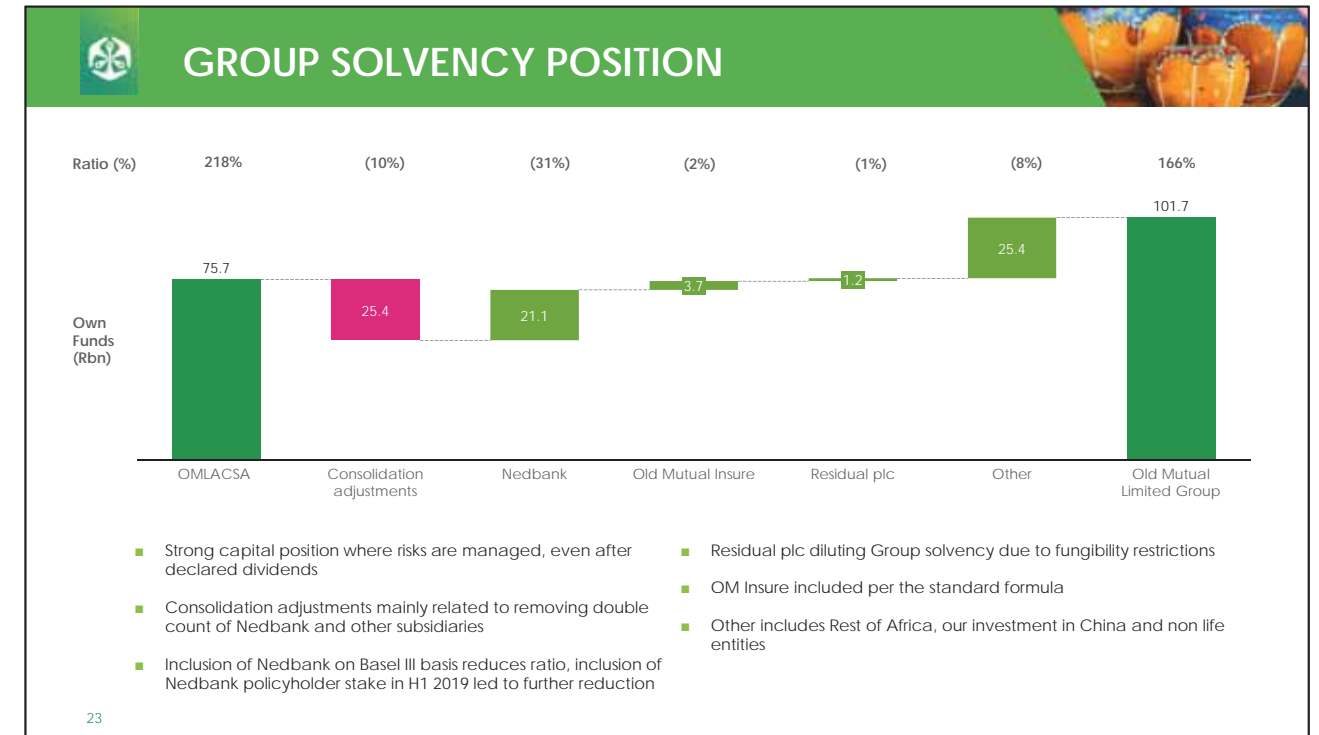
GROUP SOLVENCY POSITION

| Ratio (%) | 218% | (10%) | (31%) | (2%) | (1%) | (8%) | 166% |
|---|---|---|---|---|---|---|---|

Own Funds (Rbn)

75.7
25.4
21.1
3.7
1.2
25.4
101.7

OMLACSA
Consolidation adjustments
Nedbank
Old Mutual Insure
Residual plc
Other
Old Mutual Limited Group

■ Strong capital position where risks are managed, even after declared dividends

■ Consolidation adjustments mainly related to removing double count of Nedbank and other subsidiaries

■ Inclusion of Nedbank on Basel III basis reduces ratio, inclusion of Nedbank policyholder stake in H1 2019 led to further reduction

■ Residual plc diluting Group solvency due to fungibility restrictions

■ OM Insure included per the standard formula

■ Other includes Rest of Africa, our investment in China and non life entities

23